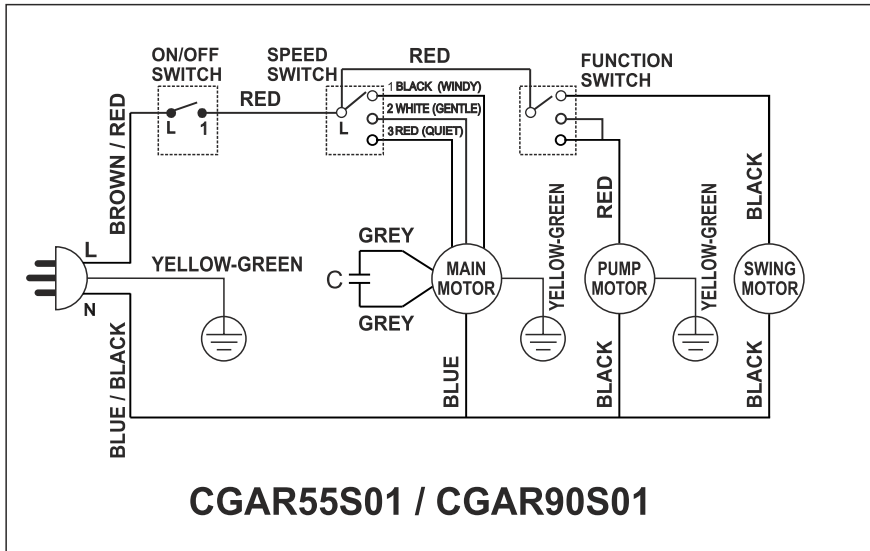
ON/OFF SWITCH

SPEED SWITCH

RED

FUNCTION SWITCH

RED

L 1

L

1 BLACK (WINDY)
2 WHITE (GENTLE)
3 RED (QUIET)

BROWN / RED

L

YELLOW-GREEN

GREY

C

GREY

MAIN MOTOR

YELLOW-GREEN

RED

PUMP MOTOR

YELLOW-GREEN

BLACK

SWING MOTOR

N

BLUE / BLACK

BLUE

BLACK

BLACK

CGAR55S01 / CGAR90S01